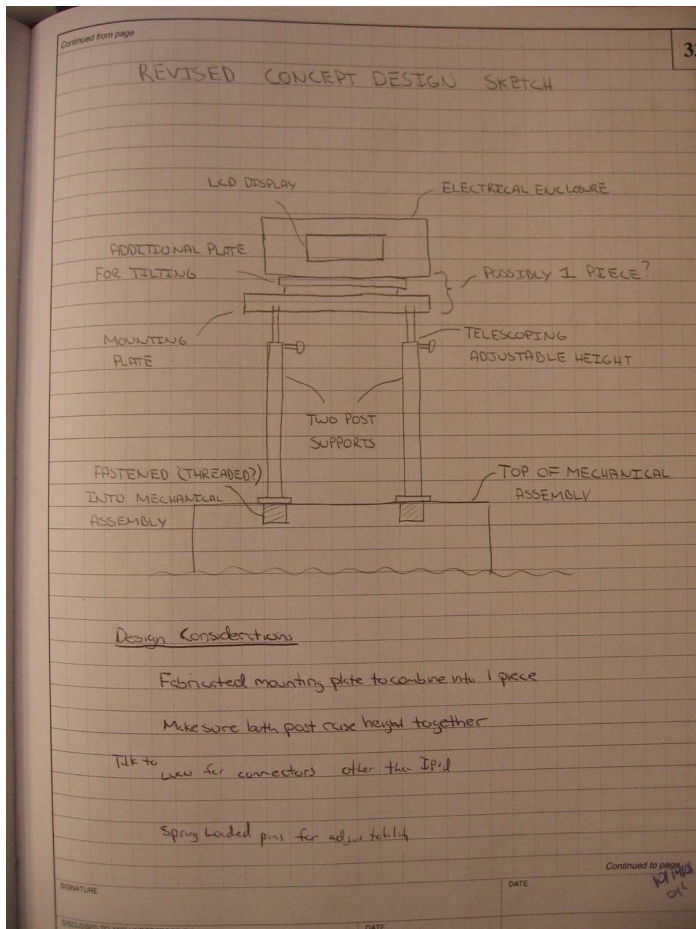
Continued from page

33

REVISED CONCEPT DESIGN SKETCH

LCD DISPLAY

ELECTRICAL ENCLOSURE

ADDITIONAL PLATE FOR TILTING

POSSIBLY 1 PIECE?

MOUNTING PLATE

TELESCOPING ADJUSTABLE HEIGHT

TWO POST SUPPORTS

FASTENED (THREADED?) INTO MECHANICAL ASSEMBLY

TOP OF MECHANICAL ASSEMBLY

Design Considerations

Fabricated mounting plate to combine into 1 piece

Make sure both post raise height together

Talk to
www for connectors other than IPod

Spring Loaded pins for adjustability

Continued to page

SIGNATURE

DATE

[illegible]

DISCLOSED TO AND UNDERSTOOD BY

DATE